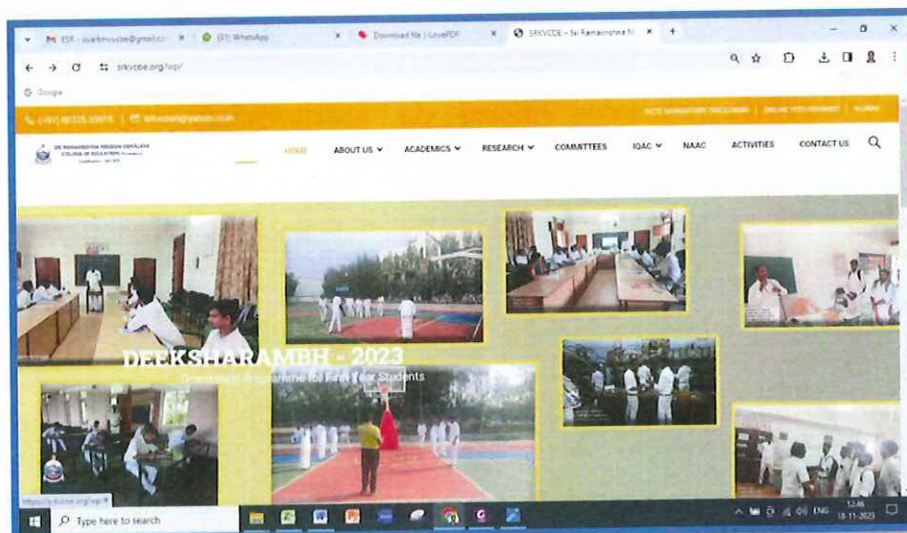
M ESR - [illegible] × (31) WhatsApp × Download file | iLovePDF × SRKVCOE - Sri Ramakrishna M × +

srkvcoe.org/svp/

Google

(+91) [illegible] | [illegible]@yahoo.co.in

NCTE MANDATORY DISCLOSURE | ONLINE FEES PAYMENT | ALUMNI

SRI RAMAKRISHNA MISSION VIDYALAYA COLLEGE OF EDUCATION

HOME ABOUT US ACADEMICS RESEARCH COMMITTEES IQAC NAAC ACTIVITIES CONTACT US

DEEKSHARAMBH - 2023

Orientation Programme for First Year Students

Type here to search

ENG 12:46 18-11-2023